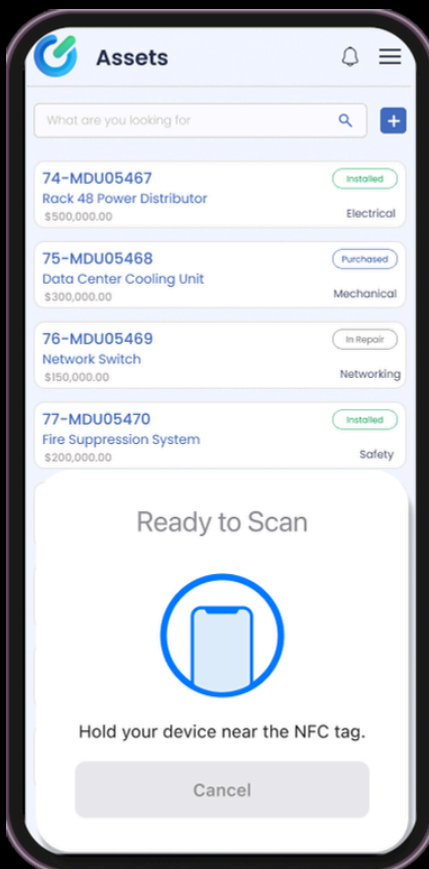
Assets

What are you looking for

74-MDU05467
Installed
Rack 48 Power Distributor
$500,000.00
Electrical

75-MDU05468
Purchased
Data Center Cooling Unit
$300,000.00
Mechanical

76-MDU05469
In Repair
Network Switch
$150,000.00
Networking

77-MDU05470
Installed
Fire Suppression System
$200,000.00
Safety

Ready to Scan

Hold your device near the NFC tag.

Cancel